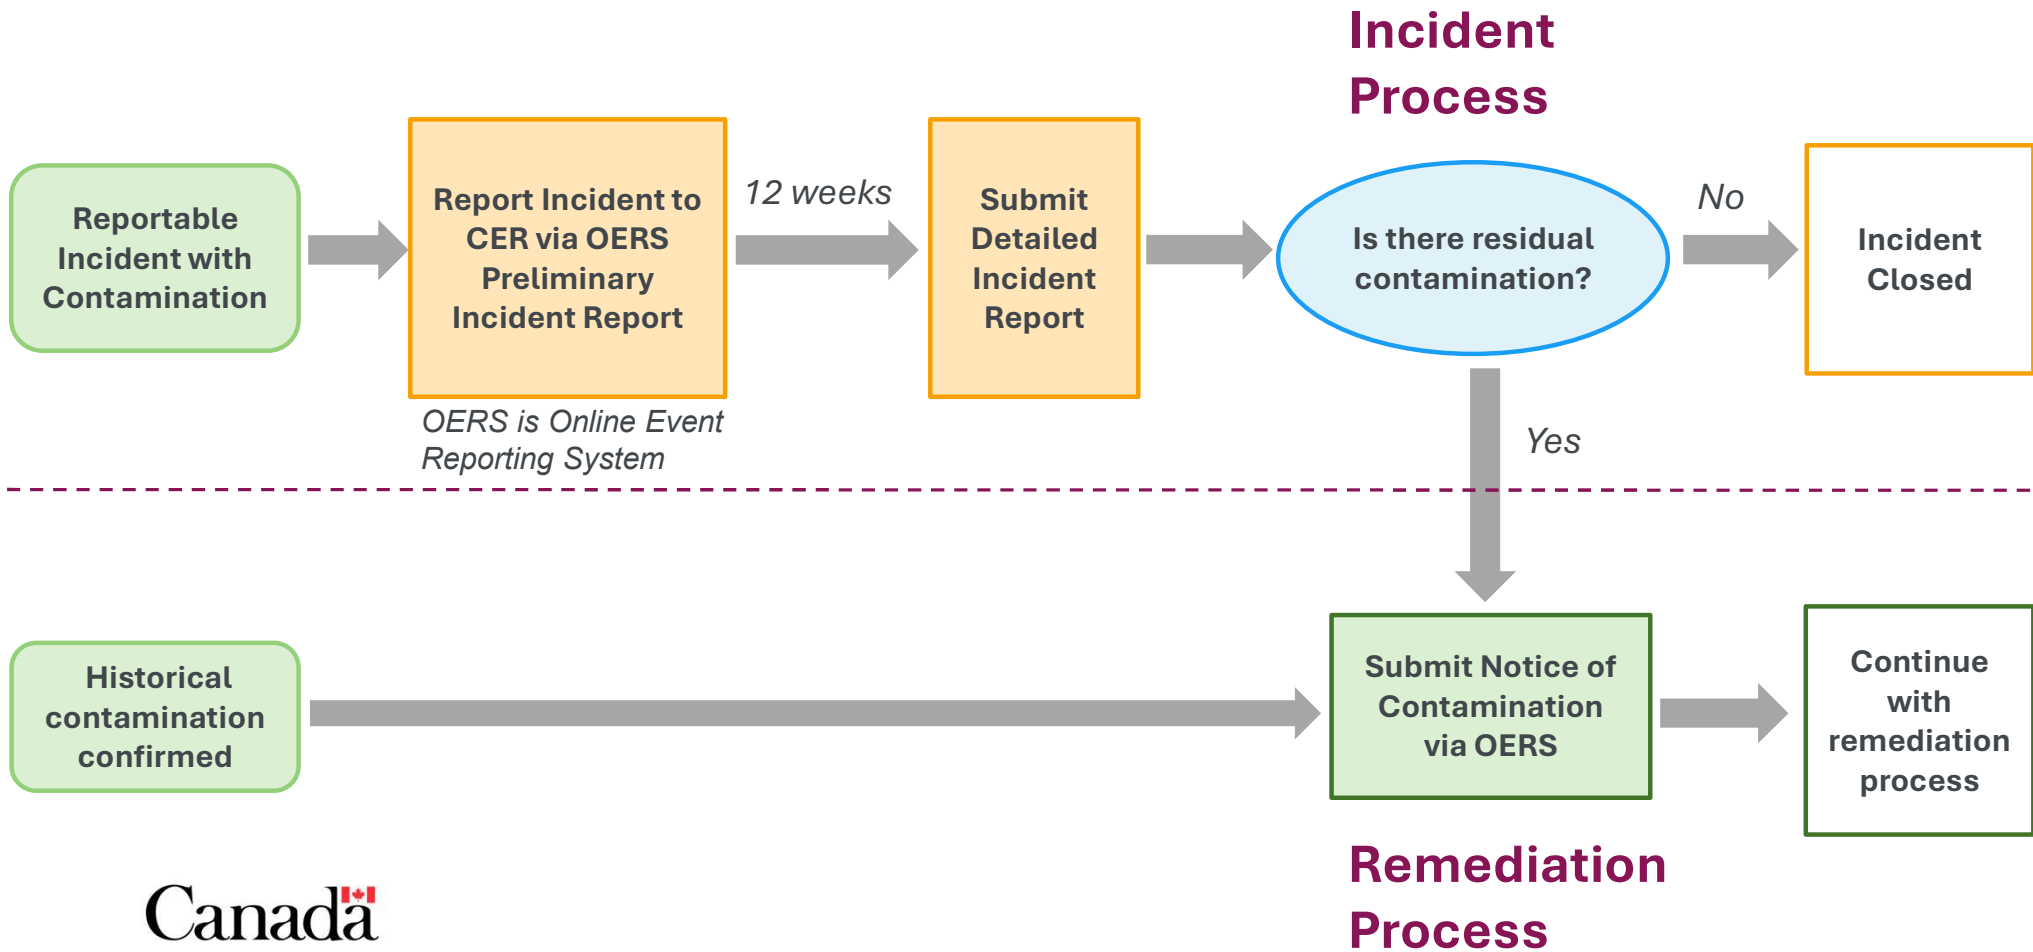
Incident Process

Reportable Incident with Contamination

Report Incident to CER via OERS Preliminary Incident Report

OERS is Online Event Reporting System

12 weeks

Submit Detailed Incident Report

Is there residual contamination?

No

Incident Closed

Yes

Historical contamination confirmed

Submit Notice of Contamination via OERS

Continue with remediation process

Remediation Process

Canadä